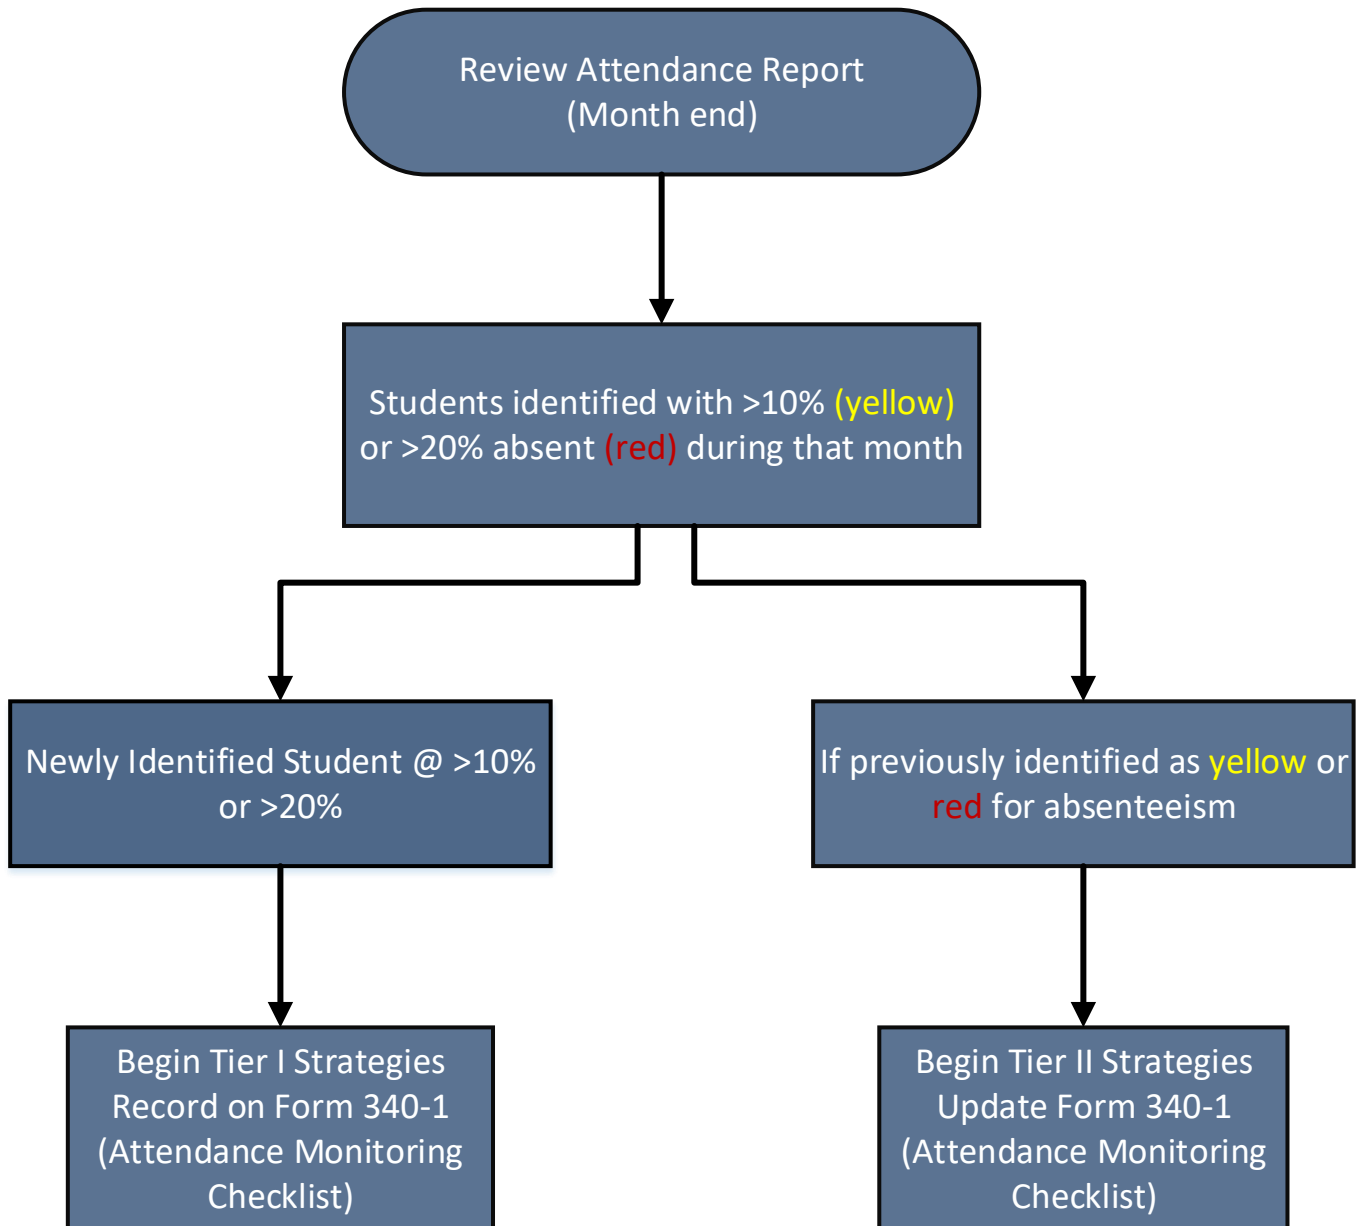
Review Attendance Report
(Month end)

Students identified with >10% (yellow) or >20% absent (red) during that month

Newly Identified Student @ >10% or >20%

If previously identified as yellow or red for absenteeism

Begin Tier I Strategies
Record on Form 340-1
(Attendance Monitoring Checklist)

Begin Tier II Strategies
Update Form 340-1
(Attendance Monitoring Checklist)